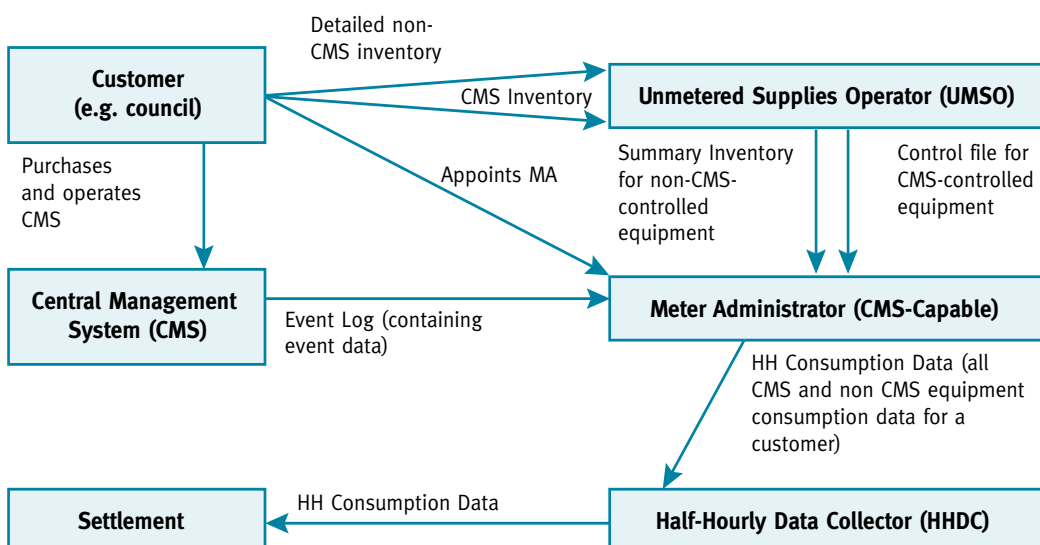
Customer (e.g. council)

Detailed non-CMS inventory

CMS Inventory

Unmetered Supplies Operator (UMSO)

Purchases and operates CMS

Appoints MA

Summary Inventory for non-CMS-controlled equipment

Control file for CMS-controlled equipment

Central Management System (CMS)

Event Log (containing event data)

Meter Administrator (CMS-Capable)

HH Consumption Data (all CMS and non CMS equipment consumption data for a customer)

Settlement

HH Consumption Data

Half-Hourly Data Collector (HHDC)